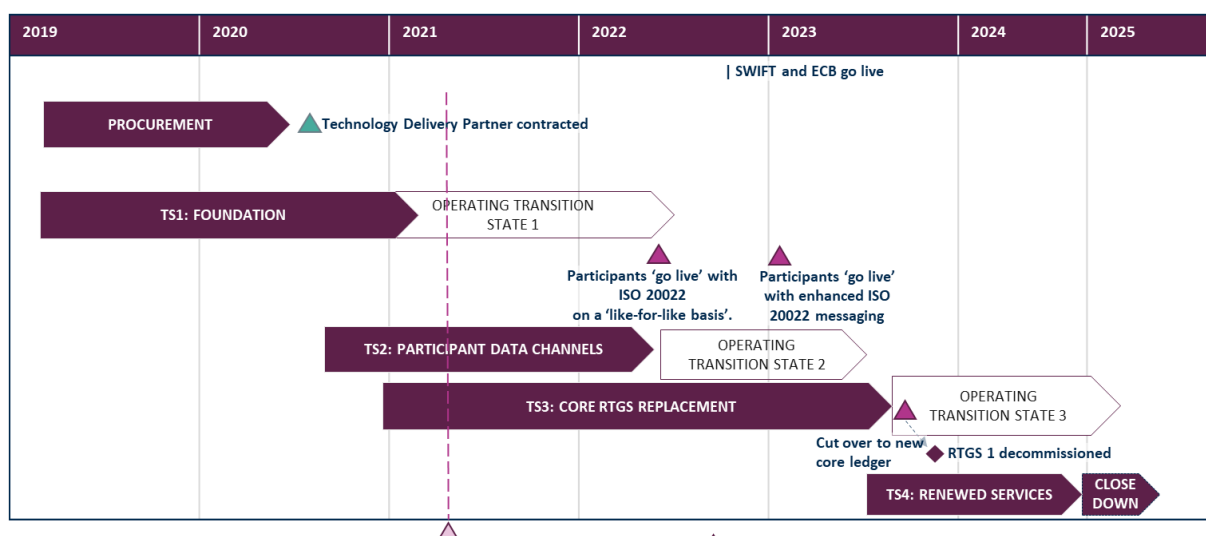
2019 2020 2021 2022 2023 2024 2025

| SWIFT and ECB go live

PROCUREMENT

Technology Delivery Partner contracted

TS1: FOUNDATION

OPERATING TRANSITION STATE 1

Participants 'go live' with ISO 20022 on a 'like-for-like basis'.

Participants 'go live' with enhanced ISO 20022 messaging

TS2: PARTICIPANT DATA CHANNELS

OPERATING TRANSITION STATE 2

TS3: CORE RTGS REPLACEMENT

OPERATING TRANSITION STATE 3

Cut over to new core ledger

RTGS 1 decommissioned

TS4: RENEWED SERVICES

CLOSE DOWN